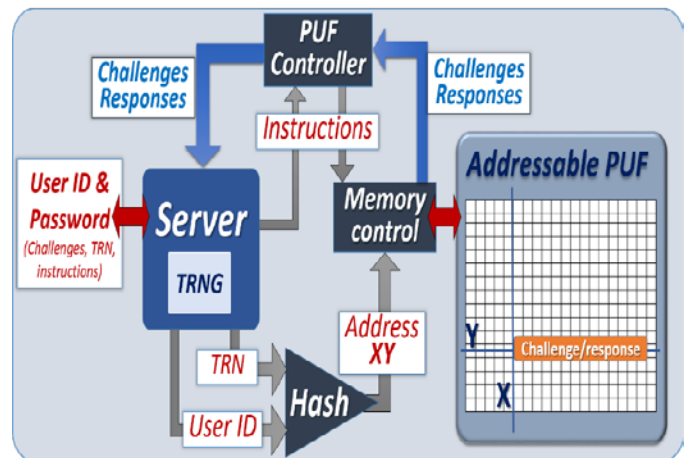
PUF Controller

Challenges Responses

Challenges Responses

Instructions

User ID & Password (Challenges, TRN, instructions)

Server

TRNG

Memory control

Addressable PUF

Address XY

Y

Challenge/response

X

TRN

Hash

User ID